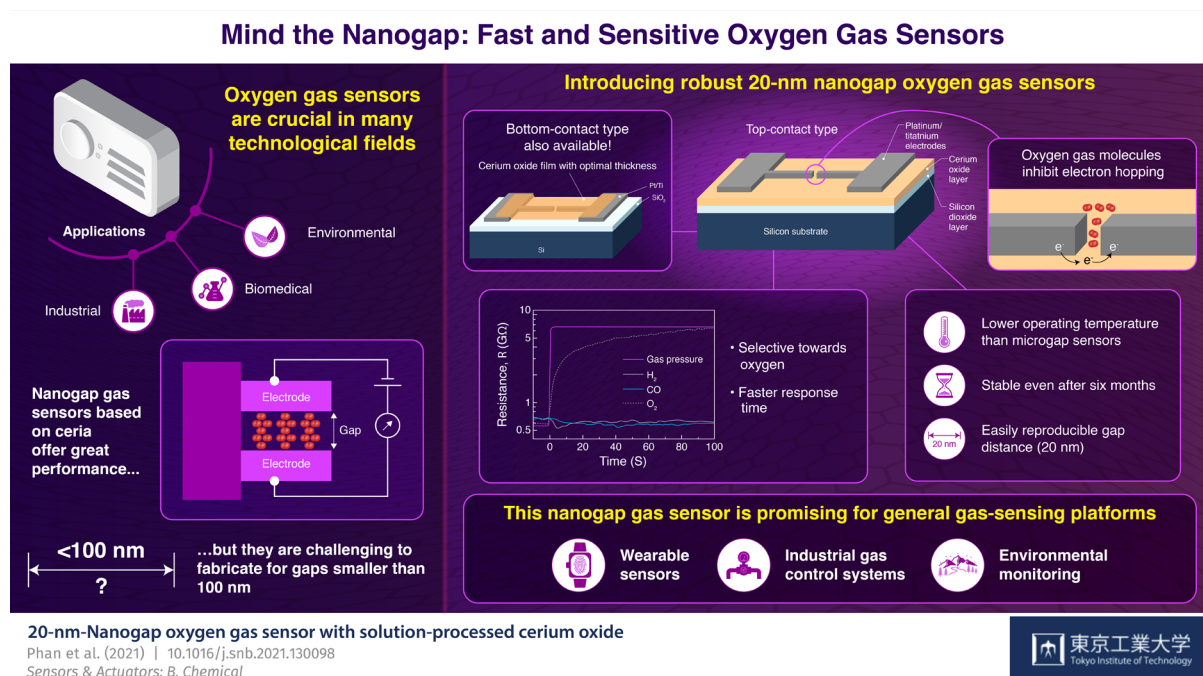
Mind the Nanogap: Fast and Sensitive Oxygen Gas Sensors

Oxygen gas sensors are crucial in many technological fields

Applications

Environmental

Biomedical

Industrial

Electrode

Gap

Electrode

Nanogap gas sensors based on ceria offer great performance...

<100 nm

?

...but they are challenging to fabricate for gaps smaller than 100 nm

Introducing robust 20-nm nanogap oxygen gas sensors

Bottom-contact type also available!

Cerium oxide film with optimal thickness

Pt/Ti

$SiO_2$

Si

Top-contact type

Platinum/ titatnium electrodes

Cerium oxide layer

Silicon dioxide layer

Silicon substrate

Oxygen gas molecules inhibit electron hopping

$e^-$

$e^-$

$e^-$

Resistance, R (GΩ)

10

5

1

0.5

0

20

40

60

80

100

Time (S)

Gas pressure

$H_2$

CO

$O_2$

• Selective towards oxygen

• Faster response time

Lower operating temperature than microgap sensors

Stable even after six months

20 nm

Easily reproducible gap distance (20 nm)

This nanogap gas sensor is promising for general gas-sensing platforms

Wearable sensors

Industrial gas control systems

Environmental monitoring

20-nm-Nanogap oxygen gas sensor with solution-processed cerium oxide

Phan et al. (2021) | 10.1016/j.snb.2021.130098

Sensors & Actuators: B. Chemical

東京工業大学

Tokyo Institute of Technology